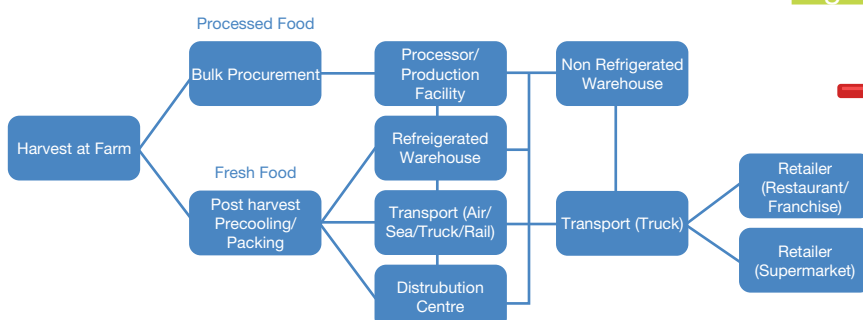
Processed Food

Bulk Procurement

Processor/ Production Facility

Non Refrigerated Warehouse

Harvest at Farm

Refreigerated Warehouse

Fresh Food

Post harvest Precooling/ Packing

Transport (Air/ Sea/Truck/Rail)

Transport (Truck)

Retailer (Restaurant/ Franchise)

Retailer (Supermarket)

Distrubution Centre